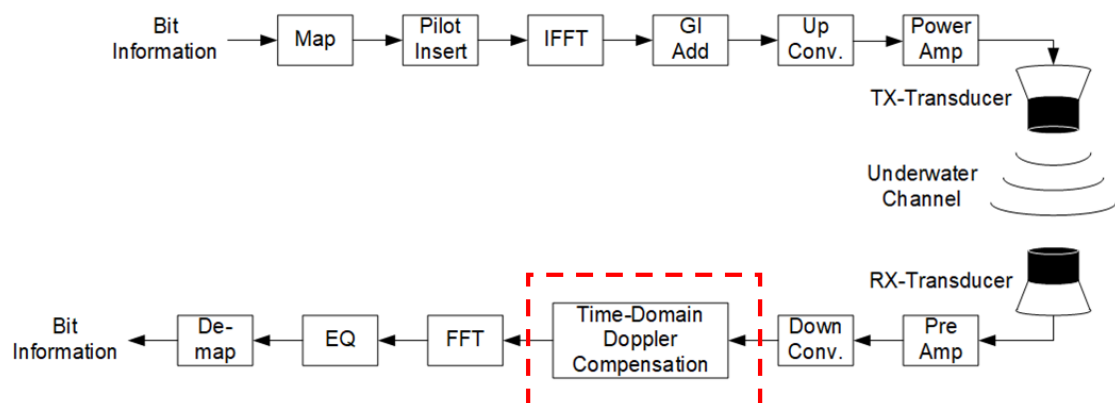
Bit Information

Map

Pilot Insert

IFFT

GI Add

Up Conv.

Power Amp

TX-Transducer

Underwater Channel

RX-Transducer

Pre Amp

Down Conv.

Time-Domain Doppler Compensation

FFT

EQ

De-map

Bit Information